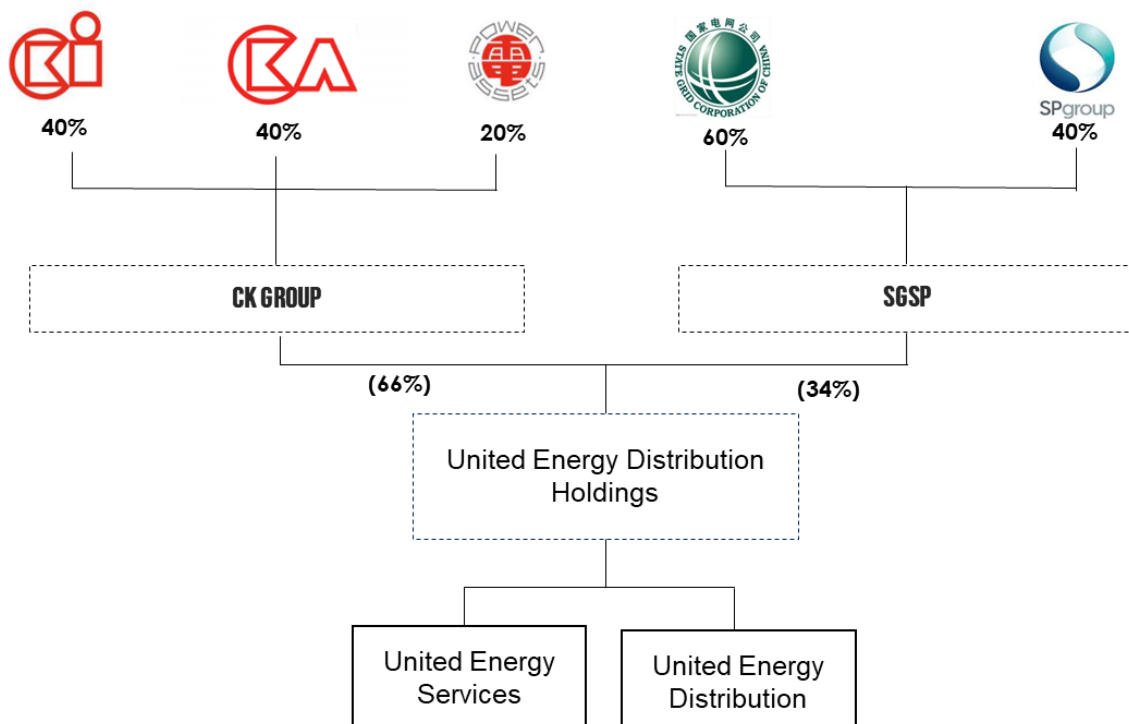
CKI

CKA

POWER ASSETS 電

40%

40%

20%

国家电网公司 STATE GRID CORPORATION OF CHINA

60%

SPgroup

40%

CK GROUP

SGSP

(66%)

(34%)

United Energy Distribution Holdings

United Energy Services

United Energy Distribution